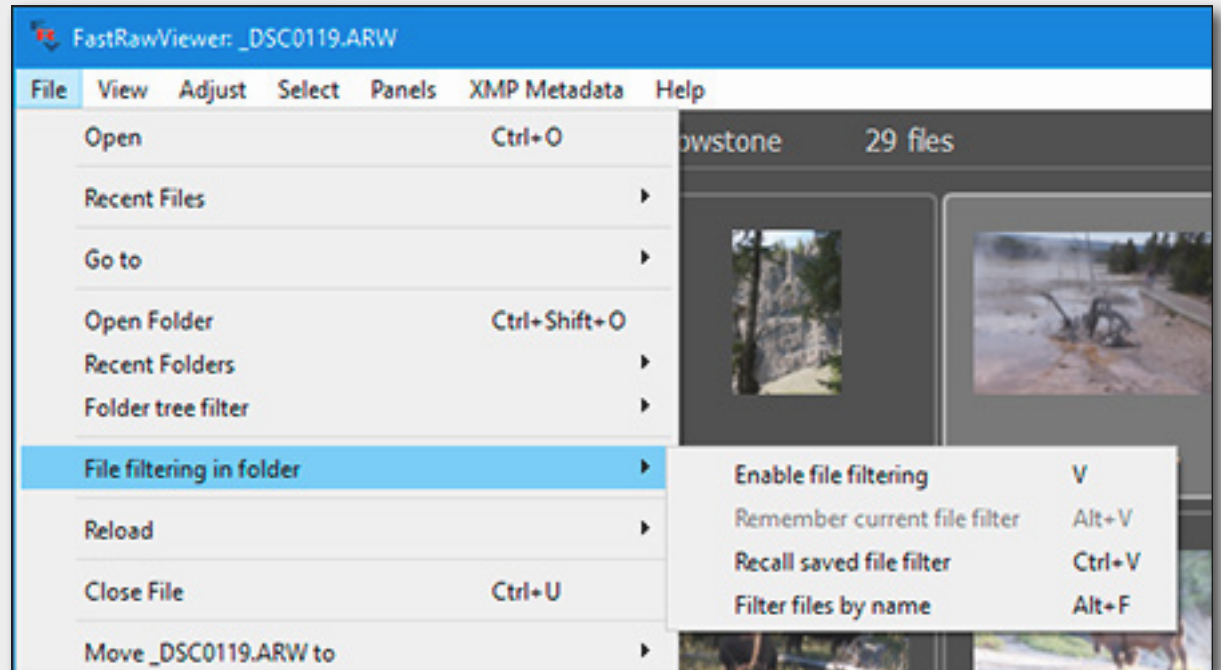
FastRawViewer: _DSC0119.ARW

File View Adjust Select Panels XMP Metadata Help

Open Ctrl+O

owstone 29 files

Recent Files

Go to

Open Folder Ctrl+Shift+O

Recent Folders

Folder tree filter

File filtering in folder

Enable file filtering V

Remember current file filter Alt+V

Recall saved file filter Ctrl+V

Filter files by name Alt+F

Reload

Close File Ctrl+U

Move _DSC0119.ARW to